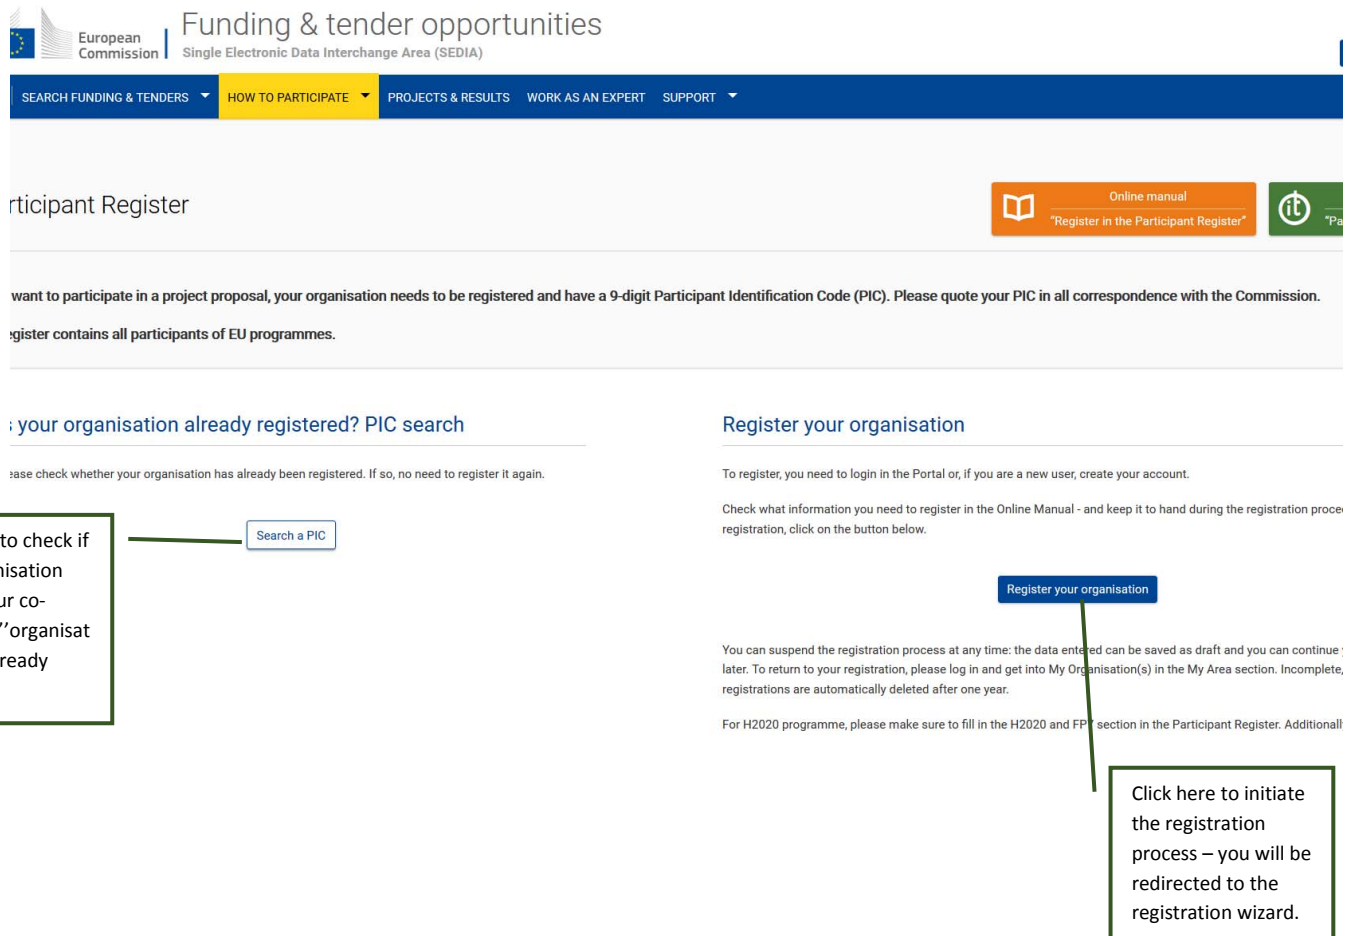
European Commission

Funding & tender opportunities
Single Electronic Data Interchange Area (SEDIA)

SEARCH FUNDING & TENDERS HOW TO PARTICIPATE PROJECTS & RESULTS WORK AS AN EXPERT SUPPORT

rticipant Register

Online manual
"Register in the Participant Register"

"Pa

want to participate in a project proposal, your organisation needs to be registered and have a 9-digit Participant Identification Code (PIC). Please quote your PIC in all correspondence with the Commission.

gister contains all participants of EU programmes.

your organisation already registered? PIC search

ease check whether your organisation has already been registered. If so, no need to register it again.

Search a PIC

to check if
nisation
ur co-
"organisat
ready

Register your organisation

To register, you need to login in the Portal or, if you are a new user, create your account.

Check what information you need to register in the Online Manual - and keep it to hand during the registration proce
registration, click on the button below.

Register your organisation

You can suspend the registration process at any time: the data entered can be saved as draft and you can continue
later. To return to your registration, please log in and get into My Organisation(s) in the My Area section. Incomplete,
registrations are automatically deleted after one year.

For H2020 programme, please make sure to fill in the H2020 and FP7 section in the Participant Register. Additionall

Click here to initiate the registration process – you will be redirected to the registration wizard.